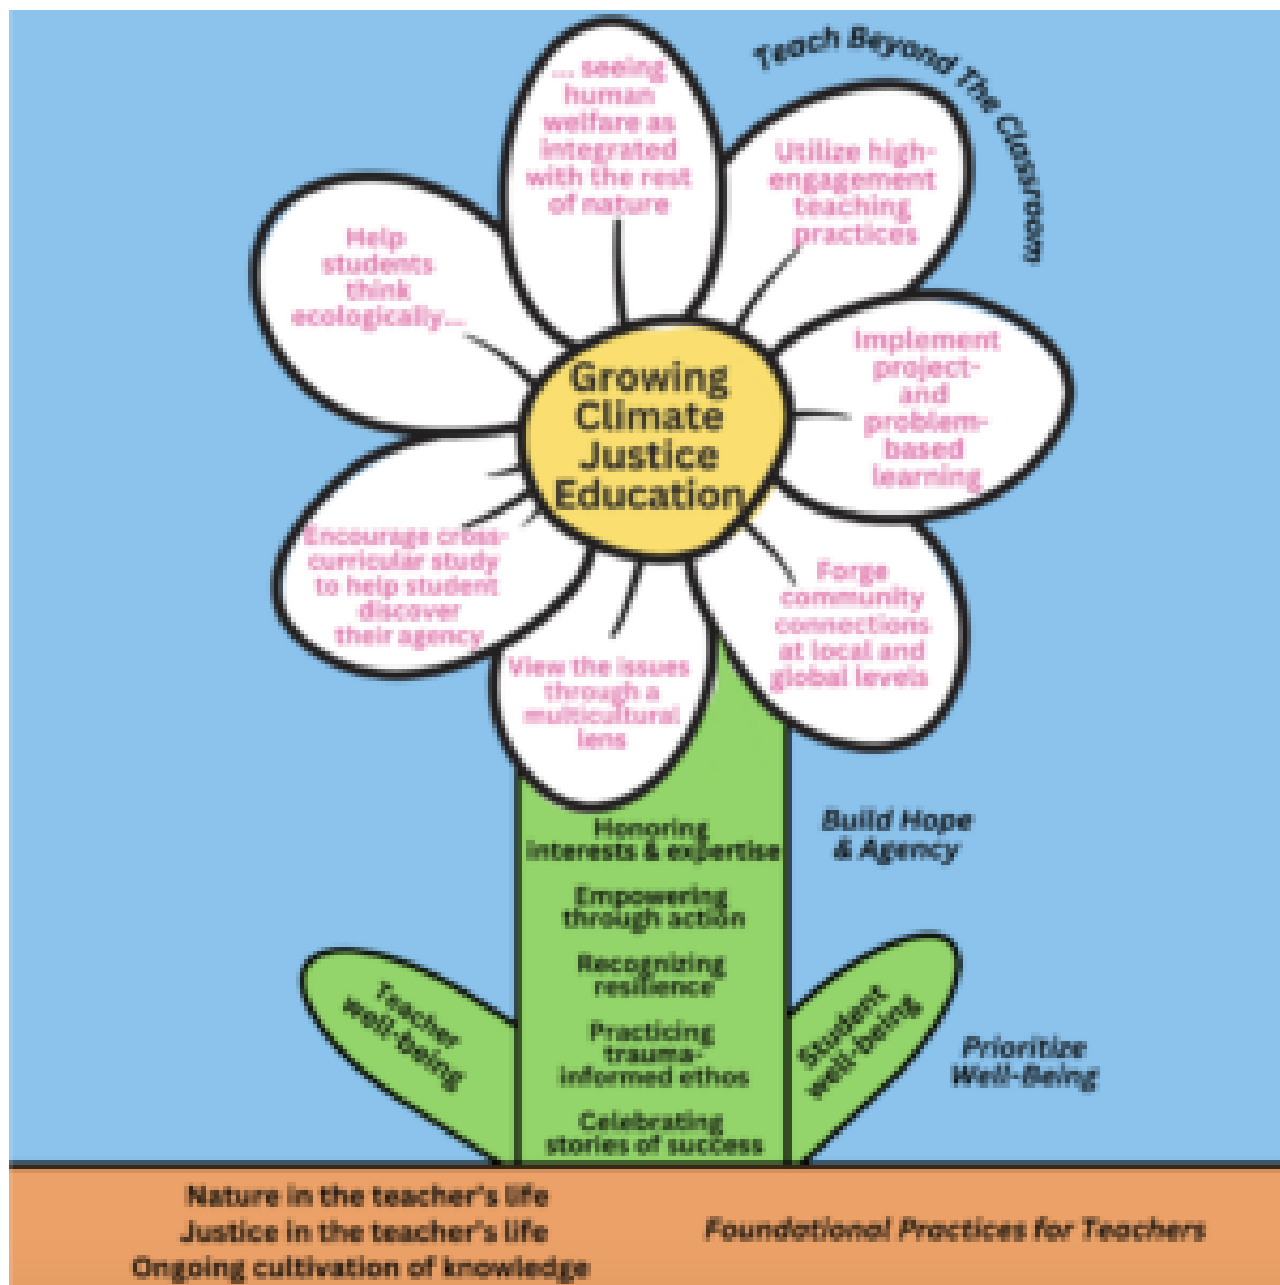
Teach Beyond The Classroom

... seeing human welfare as integrated with the rest of nature

Utilize high-engagement teaching practices

Help students think ecologically...

Growing Climate Justice Education

Implement project- and problem-based learning

Encourage cross-curricular study to help student discover their agency

Forge community connections at local and global levels

View the issues through a multicultural lens

Honoring interests & expertise

Build Hope & Agency

Empowering through action

Recognizing resilience

Teacher well-being

Practicing trauma-informed ethos

Student well-being

Prioritize Well-Being

Celebrating stories of success

Nature in the teacher's life
Justice in the teacher's life
Ongoing cultivation of knowledge

Foundational Practices for Teachers